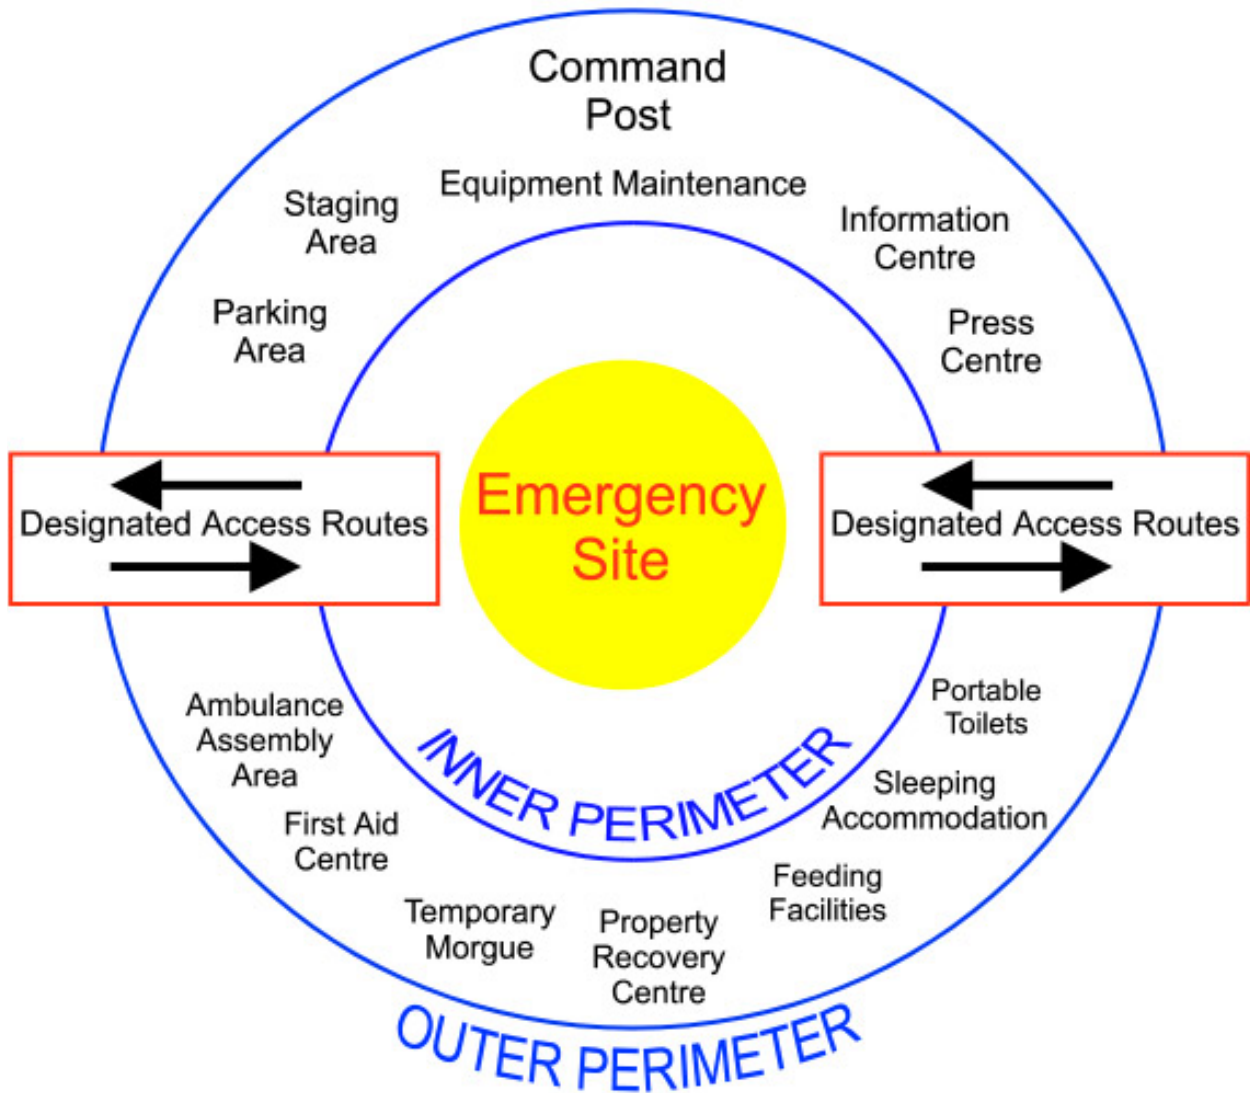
Command Post

Equipment Maintenance

Staging Area

Information Centre

Parking Area

Press Centre

Designated Access Routes

Emergency Site

Designated Access Routes

Ambulance Assembly Area

Portable Toilets

INNER PERIMETER

Sleeping Accommodation

First Aid Centre

Feeding Facilities

Temporary Morgue

Property Recovery Centre

OUTER PERIMETER